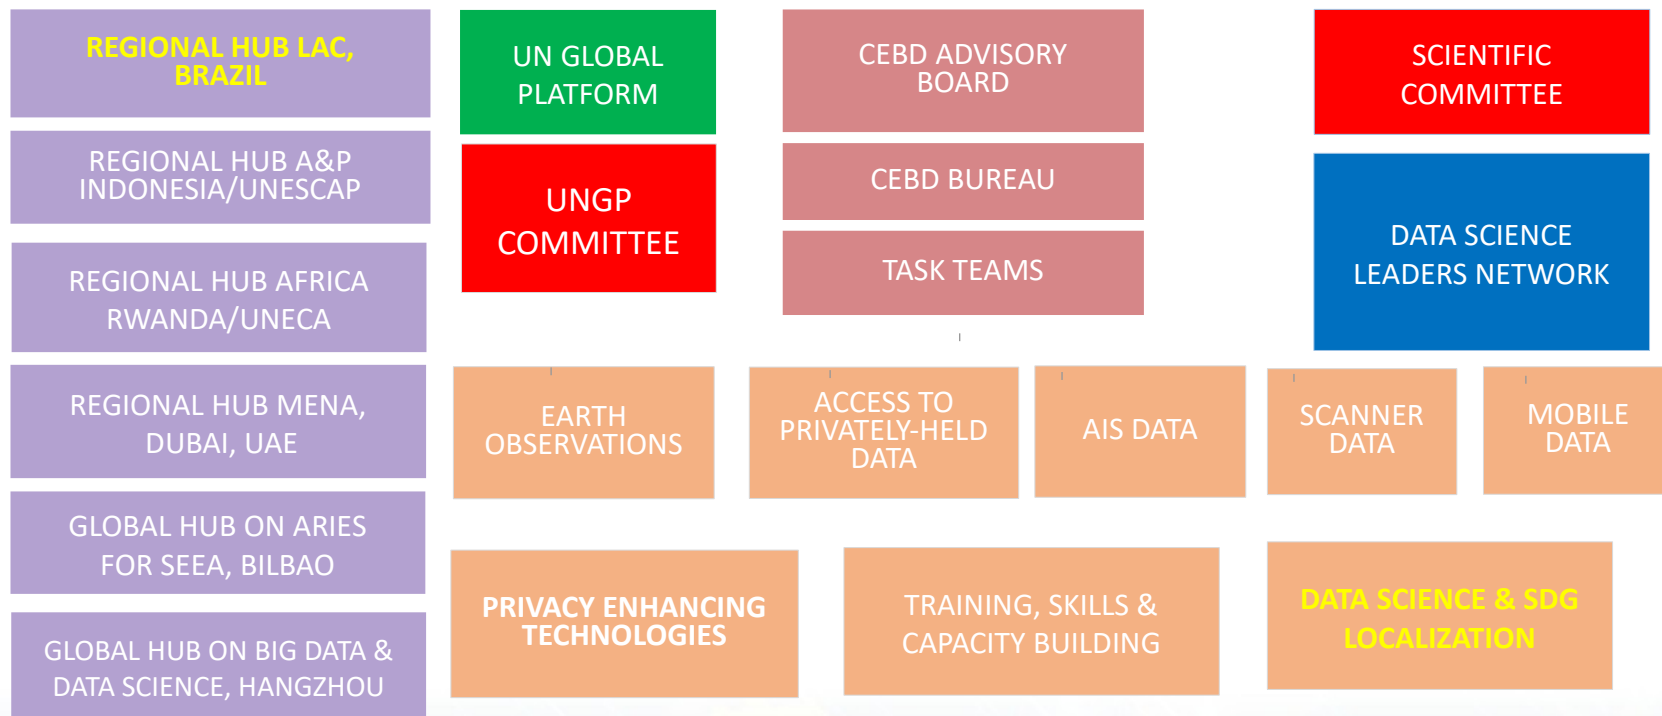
REGIONAL HUB LAC, BRAZIL

REGIONAL HUB A&P INDONESIA/UNESCAP

REGIONAL HUB AFRICA RWANDA/UNECA

REGIONAL HUB MENA, DUBAI, UAE

GLOBAL HUB ON ARIES FOR SEEA, BILBAO

GLOBAL HUB ON BIG DATA & DATA SCIENCE, HANGZHOU

UN GLOBAL PLATFORM

UNGP COMMITTEE

CEBD ADVISORY BOARD

CEBD BUREAU

TASK TEAMS

SCIENTIFIC COMMITTEE

DATA SCIENCE LEADERS NETWORK

EARTH OBSERVATIONS

ACCESS TO PRIVATELY-HELD DATA

AIS DATA

SCANNER DATA

MOBILE DATA

PRIVACY ENHANCING TECHNOLOGIES

TRAINING, SKILLS & CAPACITY BUILDING

DATA SCIENCE & SDG LOCALIZATION